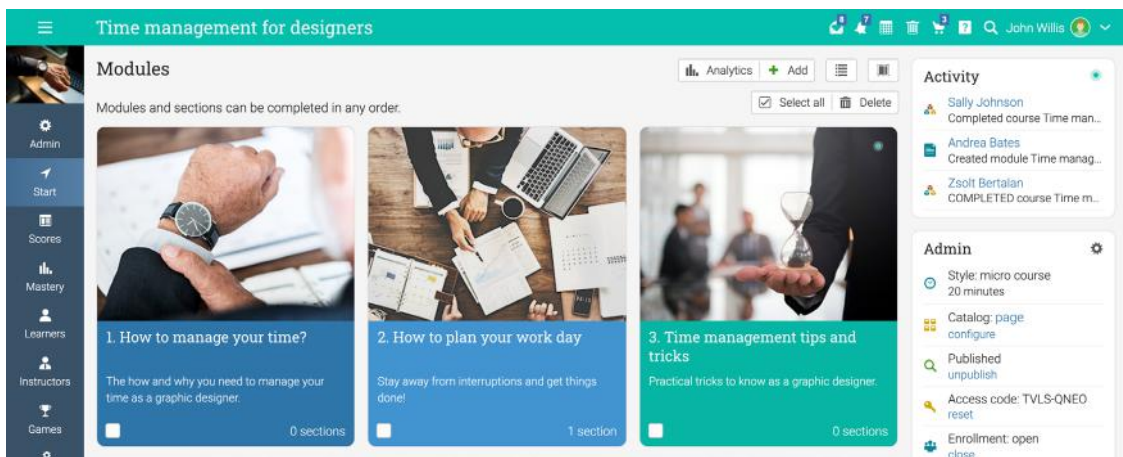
Time management for designers

John Willis

Admin
Start
Scores
Mastery
Learners
Instructors
Games

Modules

Analytics + Add

Modules and sections can be completed in any order.

Select all Delete

1. How to manage your time?
The how and why you need to manage your time as a graphic designer.
0 sections

2. How to plan your work day
Stay away from interruptions and get things done!
1 section

3. Time management tips and tricks
Practical tricks to know as a graphic designer.
0 sections

Activity

Sally Johnson
Completed course Time man...

Andrea Bates
Created module Time manag...

Zsolt Bertalan
COMPLETED course Time m...

Admin

Style: micro course
20 minutes

Catalog: page
configure

Published
unpublish

Access code: TVLS-QNEO
reset

Enrollment: open
close